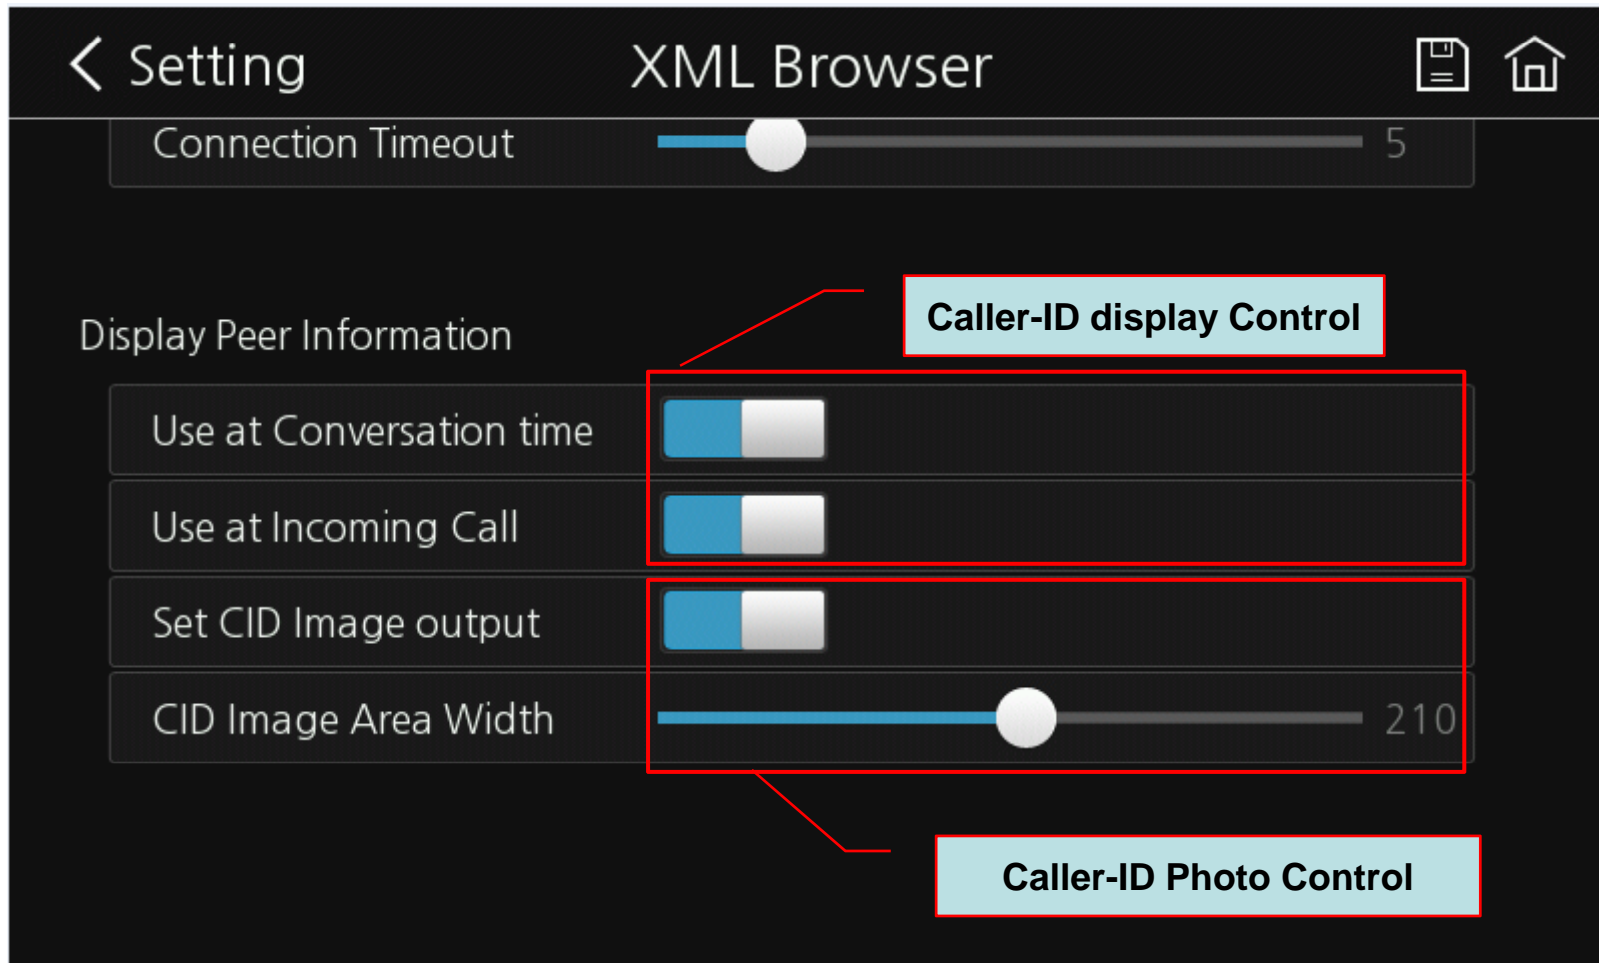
Setting

XML Browser

Connection Timeout 5

Display Peer Information

Caller-ID display Control

Use at Conversation time

Use at Incoming Call

Set CID Image output

CID Image Area Width 210

Caller-ID Photo Control